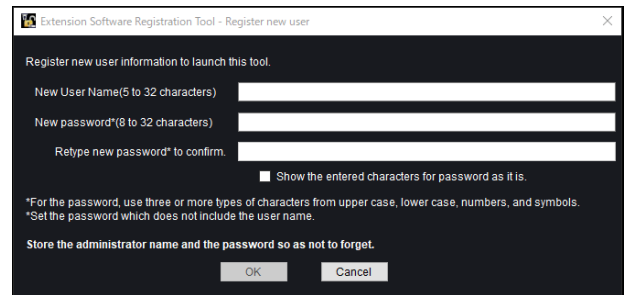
Extension Software Registration Tool - Register new user

Register new user information to launch this tool.

New User Name(5 to 32 characters)

New password*(8 to 32 characters)

Retype new password* to confirm.

Show the entered characters for password as it is.

*For the password, use three or more types of characters from upper case, lower case, numbers, and symbols.
*Set the password which does not include the user name.

Store the administrator name and the password so as not to forget.

OK

Cancel